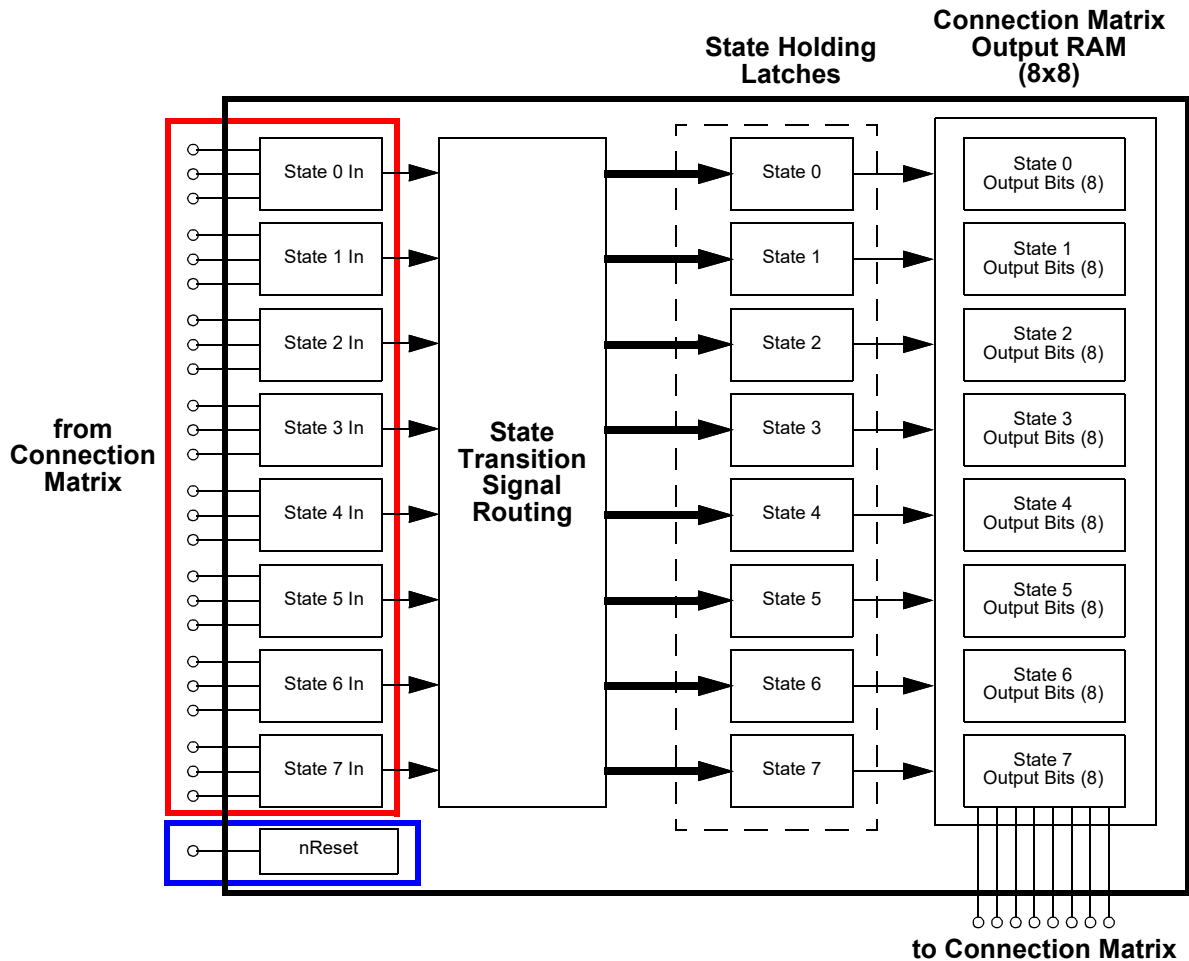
State Holding Latches

Connection Matrix Output RAM (8x8)

from Connection Matrix

State 0 In
State 1 In
State 2 In
State 3 In
State 4 In
State 5 In
State 6 In
State 7 In

nReset

State Transition Signal Routing

State 0
State 1
State 2
State 3
State 4
State 5
State 6
State 7

State 0 Output Bits (8)
State 1 Output Bits (8)
State 2 Output Bits (8)
State 3 Output Bits (8)
State 4 Output Bits (8)
State 5 Output Bits (8)
State 6 Output Bits (8)
State 7 Output Bits (8)

to Connection Matrix